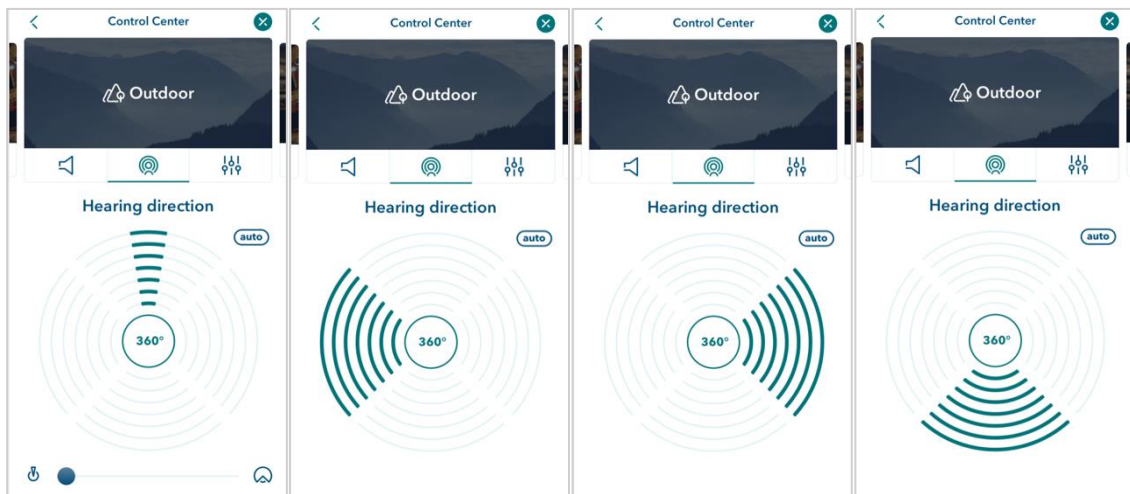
Control Center

Outdoor

Hearing direction

auto

360°

Control Center

Outdoor

Hearing direction

auto

360°

Control Center

Outdoor

Hearing direction

auto

360°

Control Center

Outdoor

Hearing direction

auto

360°